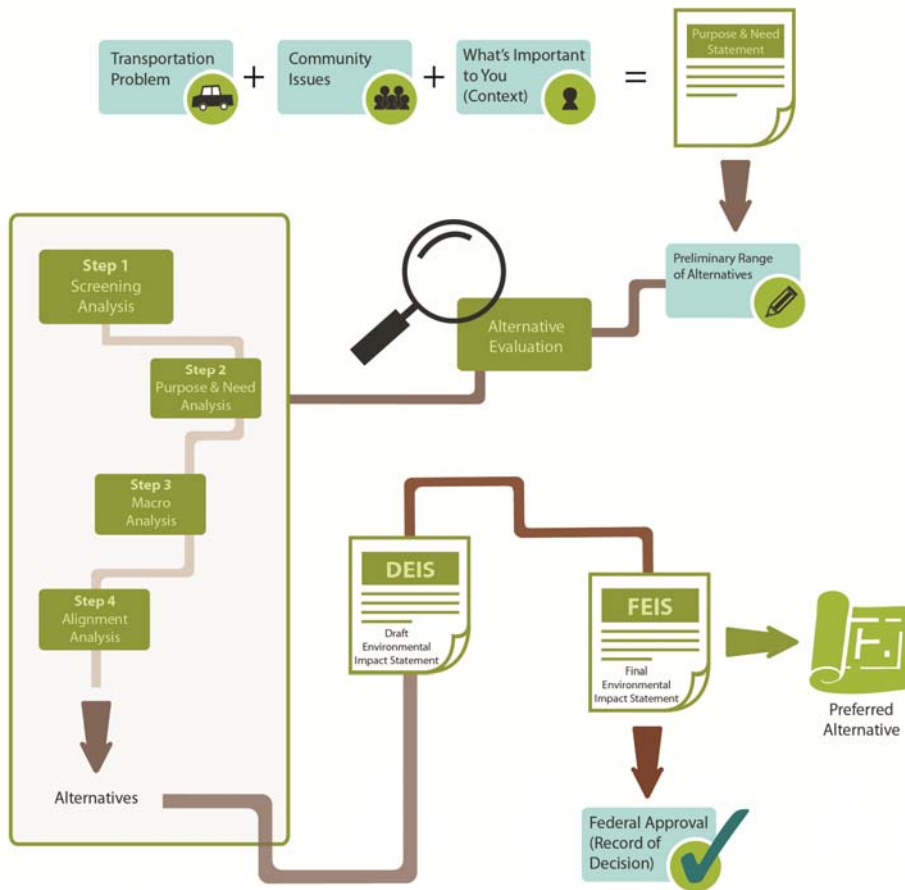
Transportation Problem + Community Issues + What's Important to You (Context) = Purpose & Need Statement

Preliminary Range of Alternatives

Alternative Evaluation

Step 1
Screening Analysis

Step 2
Purpose & Need Analysis

Step 3
Macro Analysis

Step 4
Alignment Analysis

Alternatives

DEIS
Draft Environmental Impact Statement

FEIS
Final Environmental Impact Statement

Preferred Alternative

Federal Approval (Record of Decision)